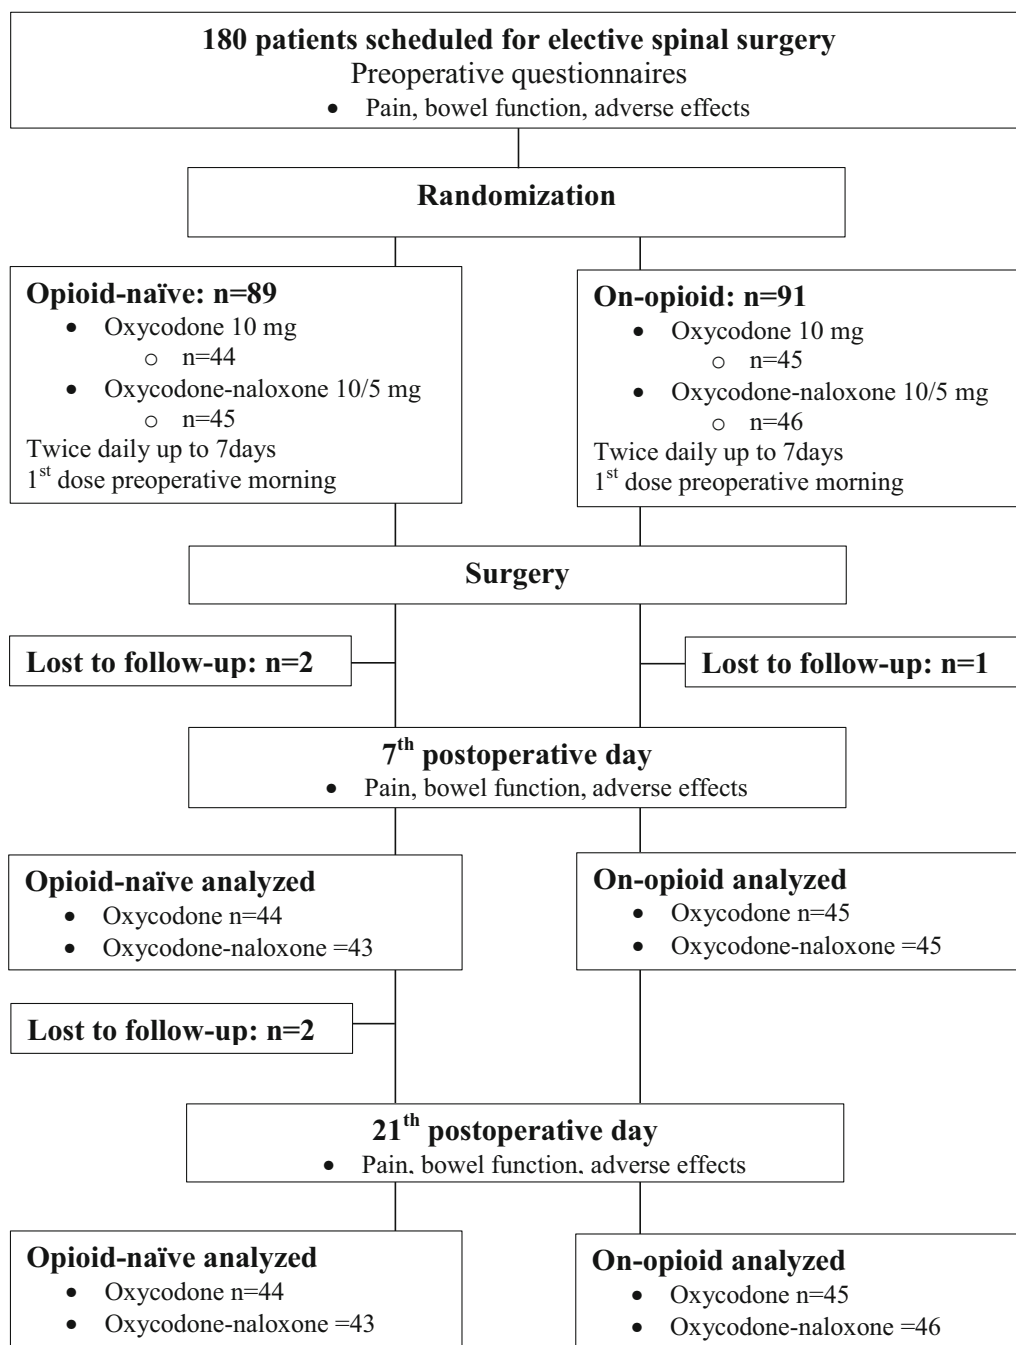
**180 patients scheduled for elective spinal surgery**
Preoperative questionnaires
- Pain, bowel function, adverse effects

**Randomization**

**Opioid-naïve: n=89**
- Oxycodone 10 mg
  - n=44
- Oxycodone-naloxone 10/5 mg
  - n=45

Twice daily up to 7days
1$^{st}$ dose preoperative morning

**On-opioid: n=91**
- Oxycodone 10 mg
  - n=45
- Oxycodone-naloxone 10/5 mg
  - n=46

Twice daily up to 7days
1$^{st}$ dose preoperative morning

**Surgery**

**Lost to follow-up: n=2**

**Lost to follow-up: n=1**

**7$^{th}$ postoperative day**
- Pain, bowel function, adverse effects

**Opioid-naïve analyzed**
- Oxycodone n=44
- Oxycodone-naloxone =43

**On-opioid analyzed**
- Oxycodone n=45
- Oxycodone-naloxone =45

**Lost to follow-up: n=2**

**21$^{th}$ postoperative day**
- Pain, bowel function, adverse effects

**Opioid-naïve analyzed**
- Oxycodone n=44
- Oxycodone-naloxone =43

**On-opioid analyzed**
- Oxycodone n=45
- Oxycodone-naloxone =46